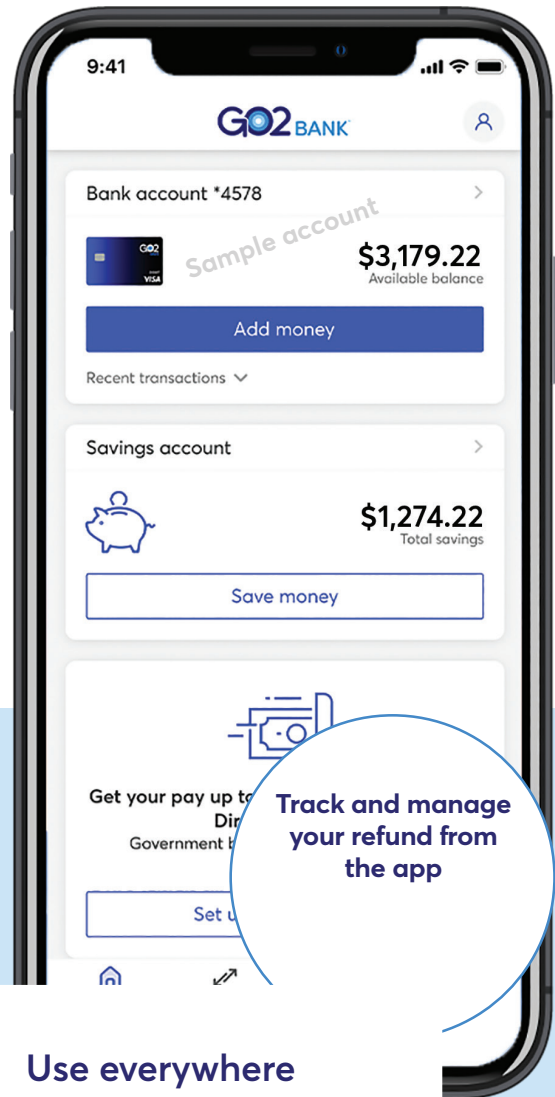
9:41

GO2 BANK

Bank account *4578

GO2 VISA

Sample account

$3,179.22
Available balance

Add money

Recent transactions

Savings account

$1,274.22
Total savings

Save money

Get your pay up to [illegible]
Dir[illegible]
Government b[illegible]

Set u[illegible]

Track and manage your refund from the app

Use everywhere